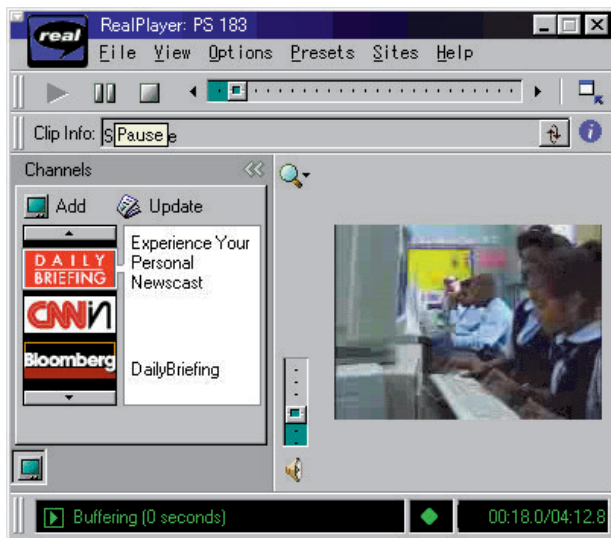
real RealPlayer: PS 183

File View Options Presets Sites Help

Clip Info: S Pause e

Channels

Add Update

DAILY BRIEFING

Experience Your Personal Newscast

CNNfn

Bloomberg

DailyBriefing

Buffering (0 seconds)

00:18.0/04:12.8